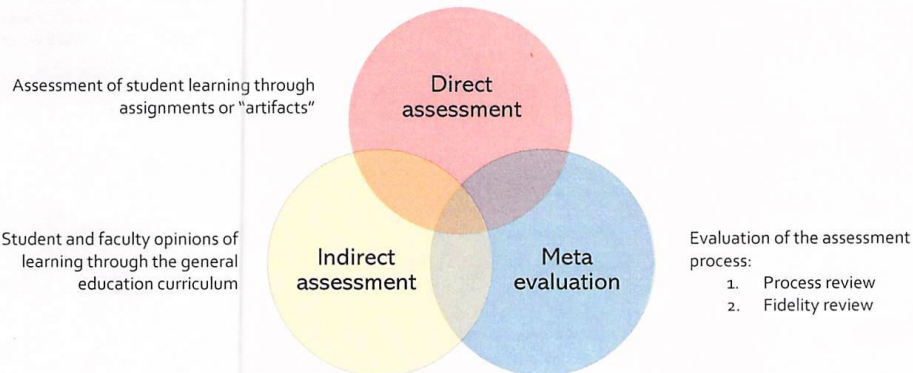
Assessment of student learning through assignments or "artifacts"

Direct assessment

Student and faculty opinions of learning through the general education curriculum

Indirect assessment

Meta evaluation

Evaluation of the assessment process:
1. Process review
2. Fidelity review